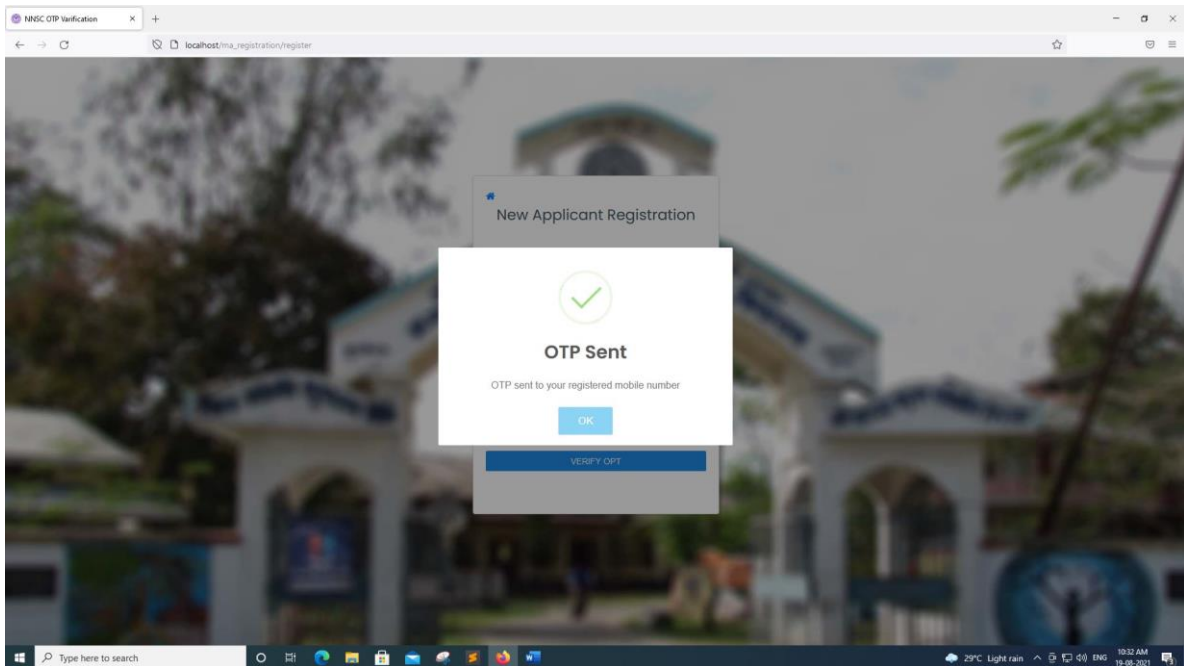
NNSC OTP Varification
localhost/ma_registration/register

New Applicant Registration

OTP Sent

OTP sent to your registered mobile number

OK

VERIFY OPT

Type here to search

29°C Light rain ENG 10:32 AM 19-08-2021